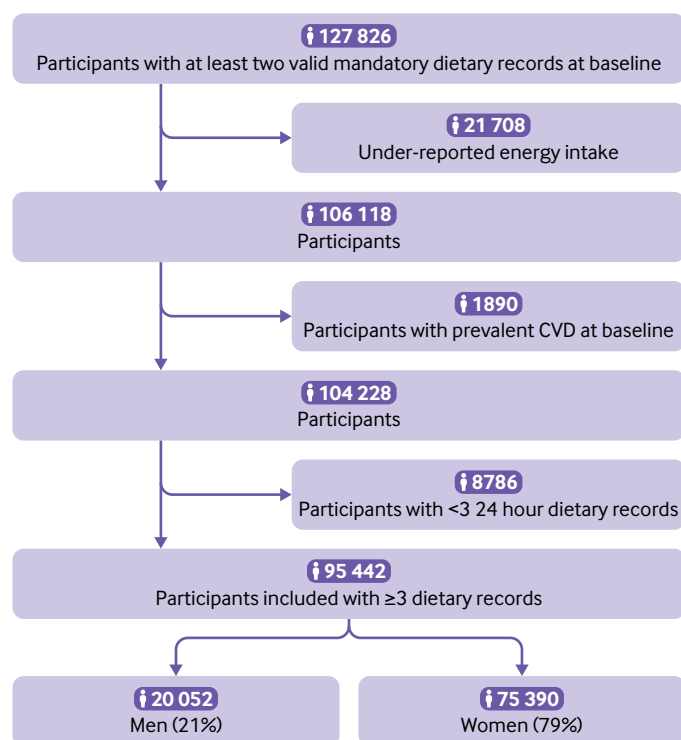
127 826
Participants with at least two valid mandatory dietary records at baseline

21 708
Under-reported energy intake

106 118
Participants

1890
Participants with prevalent CVD at baseline

104 228
Participants

8786
Participants with <3 24 hour dietary records

95 442
Participants included with ≥3 dietary records

20 052
Men (21%)

75 390
Women (79%)